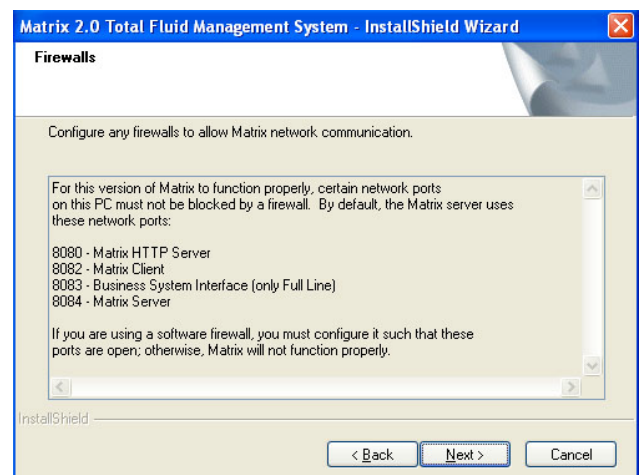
Matrix 2.0 Total Fluid Management System - InstallShield Wizard

Firewalls

Configure any firewalls to allow Matrix network communication.

For this version of Matrix to function properly, certain network ports on this PC must not be blocked by a firewall. By default, the Matrix server uses these network ports:

8080 - Matrix HTTP Server
8082 - Matrix Client
8083 - Business System Interface (only Full Line)
8084 - Matrix Server

If you are using a software firewall, you must configure it such that these ports are open; otherwise, Matrix will not function properly.

InstallShield

< Back
Next >
Cancel